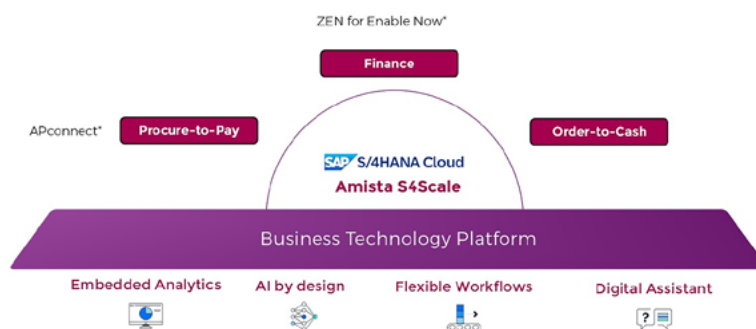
ZEN for Enable Now*

Finance

APconnect*

Procure-to-Pay

Order-to-Cash

SAP S/4HANA Cloud

Amista S4Scale

Business Technology Platform

Embedded Analytics

AI by design

Flexible Workflows

Digital Assistant